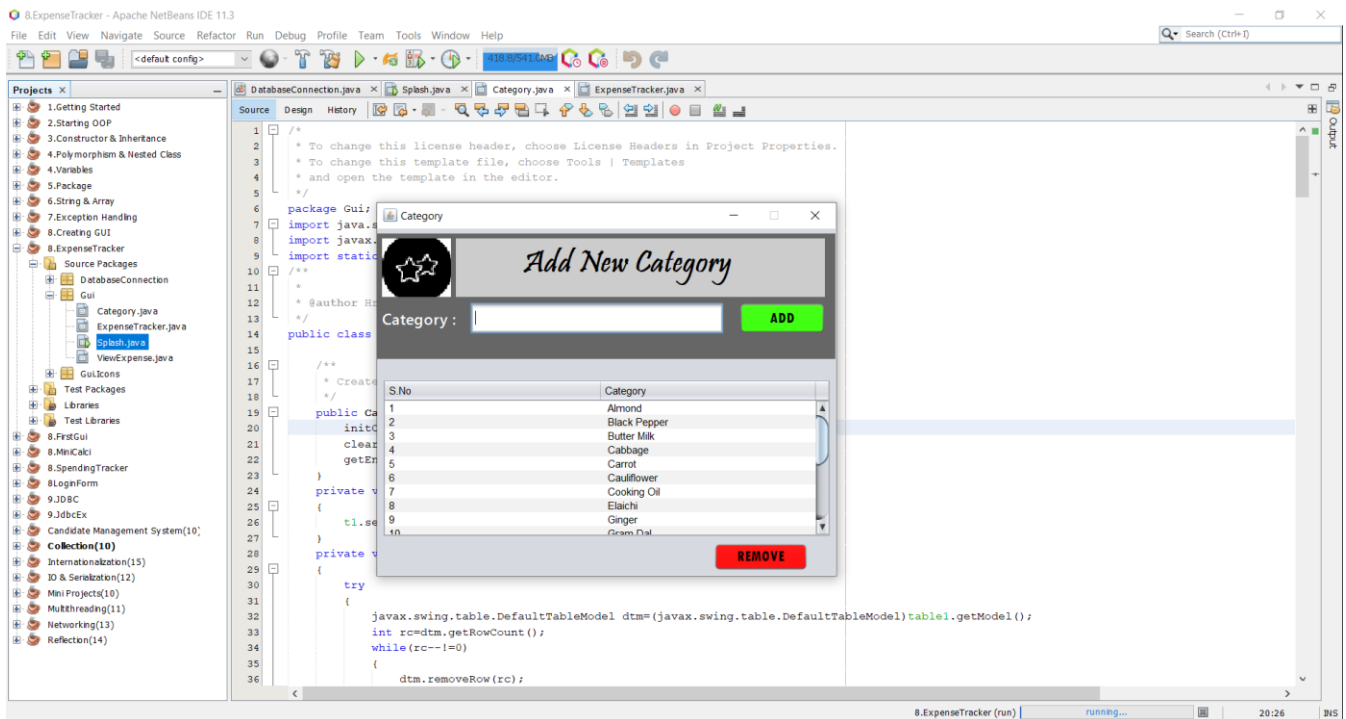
8.ExpenseTracker - Apache NetBeans IDE 11.3

File Edit View Navigate Source Refactor Run Debug Profile Team Tools Window Help

Search (Ctrl+I)

<default config>

418.8/541.0MB

Projects ×

1.Getting Started
2.Starting OOP
3.Constructor & Inheritance
4.Polymorphism & Nested Class
4.Variables
5.Package
6.String & Array
7.Exception Handling
8.Creating GUI
8.ExpenseTracker
Source Packages
DatabaseConnection
Gui
Category.java
ExpenseTracker.java
Splash.java
ViewExpense.java
Gui.Icons
Test Packages
Libraries
Test Libraries
8.FirstGui
8.MiniCalci
8.SpendingTracker
8LoginForm
9.JDBC
9.JdbcEx
Candidate Management System(10)
Collection(10)
Internationalization(15)
IO & Serialization(12)
Mini Projects(10)
Multithreading(11)
Networking(13)
Reflection(14)

DatabaseConnection.java × Splash.java × Category.java × ExpenseTracker.java ×

Source Design History

1 /*
2 * To change this license header, choose License Headers in Project Properties.
3 * To change this template file, choose Tools | Templates
4 * and open the template in the editor.
5 */
6 package Gui;
7 import java.s
8 import javax.
9 import static
10 /**
11 *
12 * @author Hr
13 */
14 public class
15
16 /**
17 * Create
18 */
19 public Ca
20 initC
21 clear
22 getEn
23 }
24 private v
25 {
26 t1.se
27 }
28 private v
29 {
30 try
31 {
32 javax.swing.table.DefaultTableModel dtm=(javax.swing.table.DefaultTableModel)table1.getModel();
33 int rc=dtm.getRowCount();
34 while(rc--!=0)
35 {
36 dtm.removeRow(rc);

Category

Add New Category

Category :

ADD

| S.No | Category |
|---|---|
| 1 | Almond |
| 2 | Black Pepper |
| 3 | Butter Milk |
| 4 | Cabbage |
| 5 | Carrot |
| 6 | Cauliflower |
| 7 | Cooking Oil |
| 8 | Elaichi |
| 9 | Ginger |
| 10 | Gram Dal |

REMOVE

Output

8.ExpenseTracker (run) running... 20:26 INS